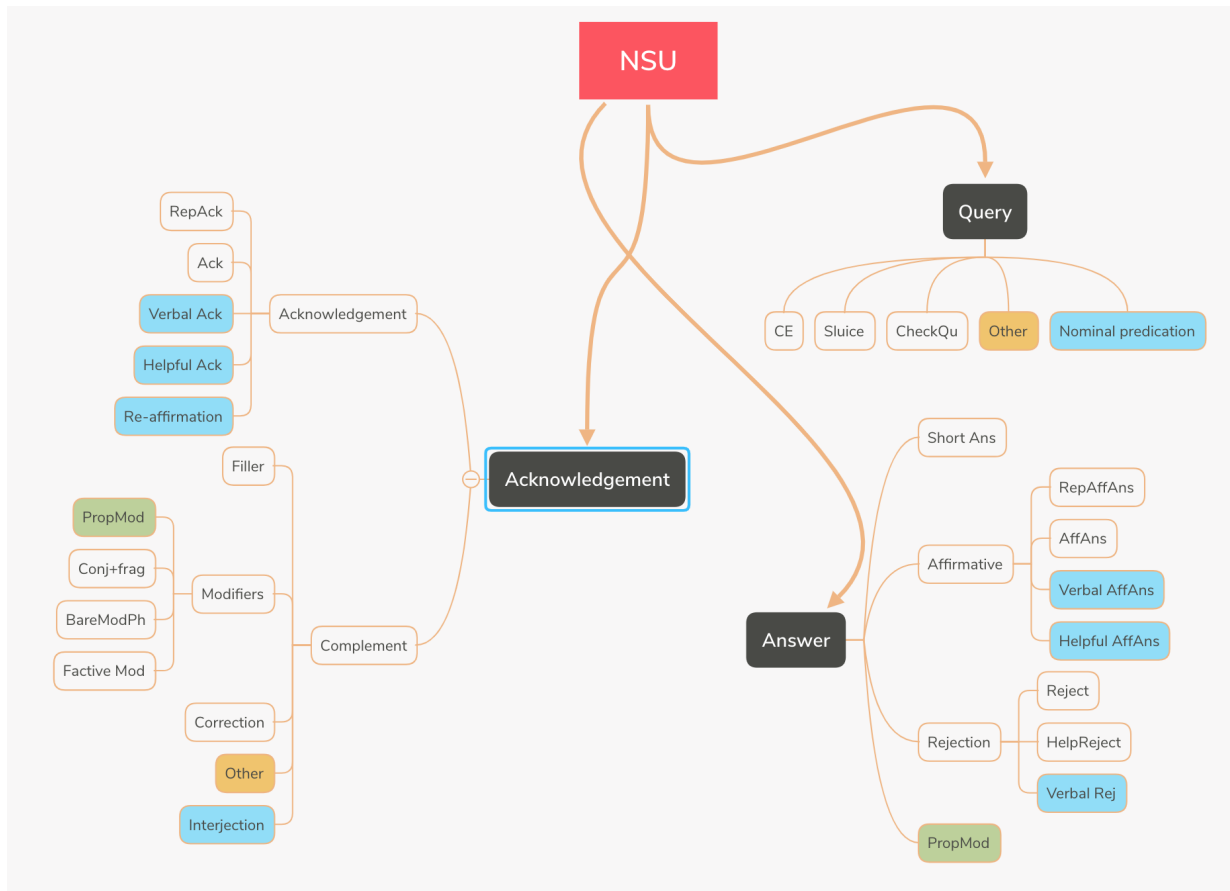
NSU

Query

CE

Sluice

CheckQu

Other

Nominal predication

Acknowledgement

Acknowledgement

RepAck

Ack

Verbal Ack

Helpful Ack

Re-affirmation

Complement

Filler

Modifiers

PropMod

Conj+frag

BareModPh

Factive Mod

Correction

Other

Interjection

Answer

Short Ans

Affirmative

RepAffAns

AffAns

Verbal AffAns

Helpful AffAns

Rejection

Reject

HelpReject

Verbal Rej

PropMod